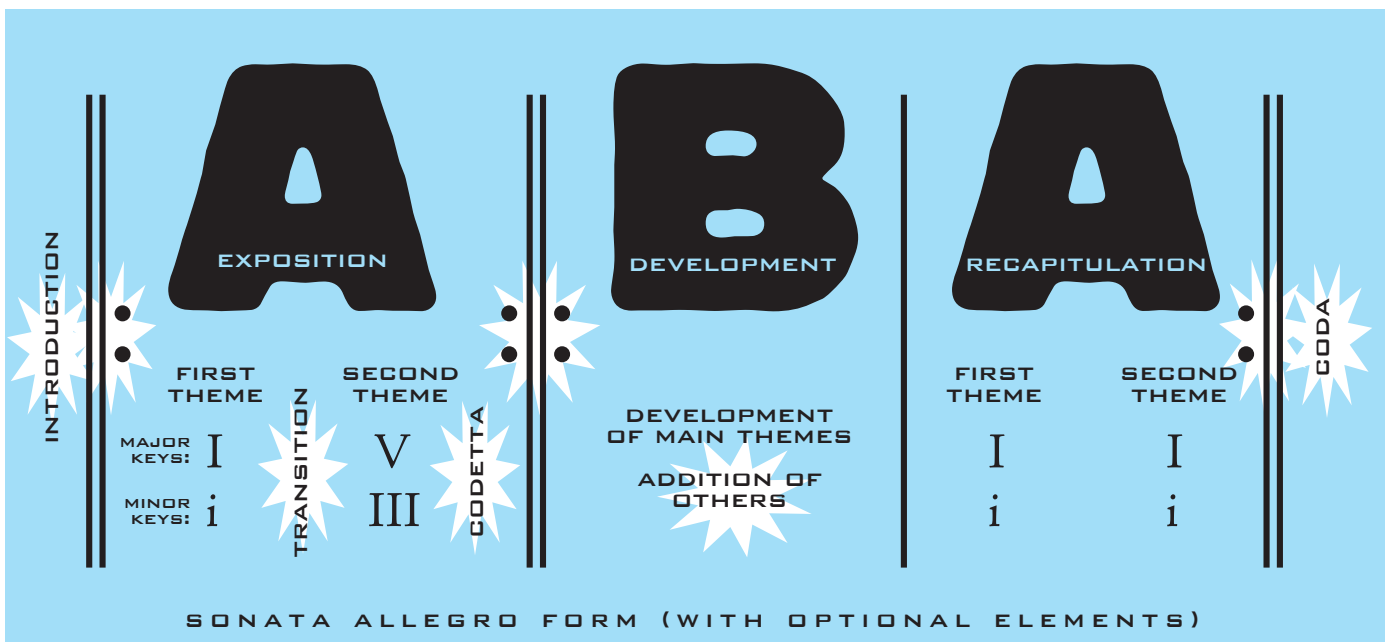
INTRODUCTION

A
EXPOSITION

FIRST THEME

MAJOR KEYS: I
MINOR KEYS: i

TRANSITION

SECOND THEME
V
III

CODETTA

B
DEVELOPMENT

DEVELOPMENT OF MAIN THEMES
ADDITION OF OTHERS

A
RECAPITULATION

FIRST THEME
I
i

SECOND THEME
I
i

CODA

SONATA ALLEGRO FORM (WITH OPTIONAL ELEMENTS)